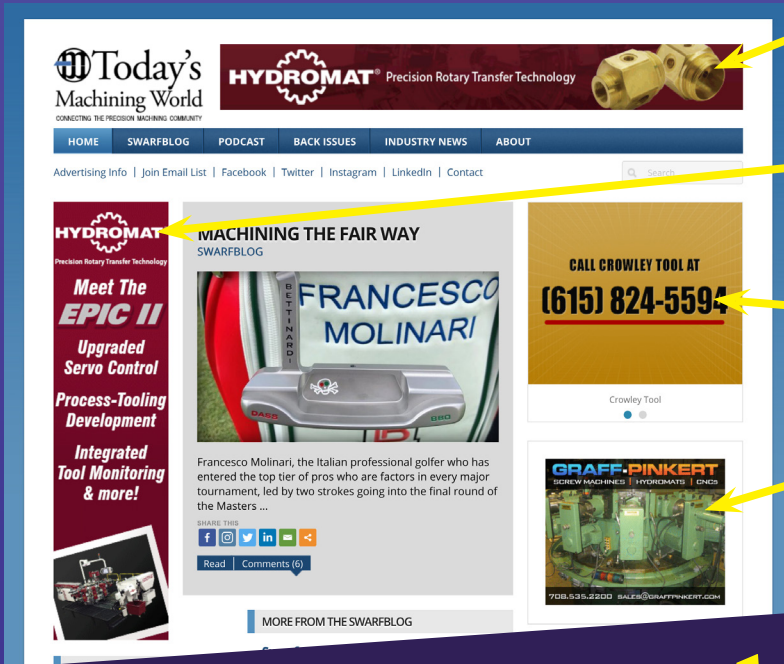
Today's Machining World
CONNECTING THE PRECISION MACHINING COMMUNITY

HYDROMAT® Precision Rotary Transfer Technology

HOME | SWARFBLOG | PODCAST | BACK ISSUES | INDUSTRY NEWS | ABOUT

Advertising Info | Join Email List | Facebook | Twitter | Instagram | LinkedIn | Contact

Search

HYDROMAT
Precision Rotary Transfer Technology

Meet The EPIC II

Upgraded Servo Control

Process-Tooling Development

Integrated Tool Monitoring & more!

MACHINING THE FAIR WAY
SWARFBLOG

BETTINARDI
FRANCESCO MOLINARI

Francesco Molinari, the Italian professional golfer who has entered the top tier of pros who are factors in every major tournament, led by two strokes going into the final round of the Masters ...

SHARE THIS

Read | Comments (6)

MORE FROM THE SWARFBLOG

CALL CROWLEY TOOL AT
(615) 824-5594

Crowley Tool

GRAFF-PINKERT
SCREW MACHINES | HYDROMATS | CNCS

708.535.2200 SALES@GRAFFPINKERT.COM